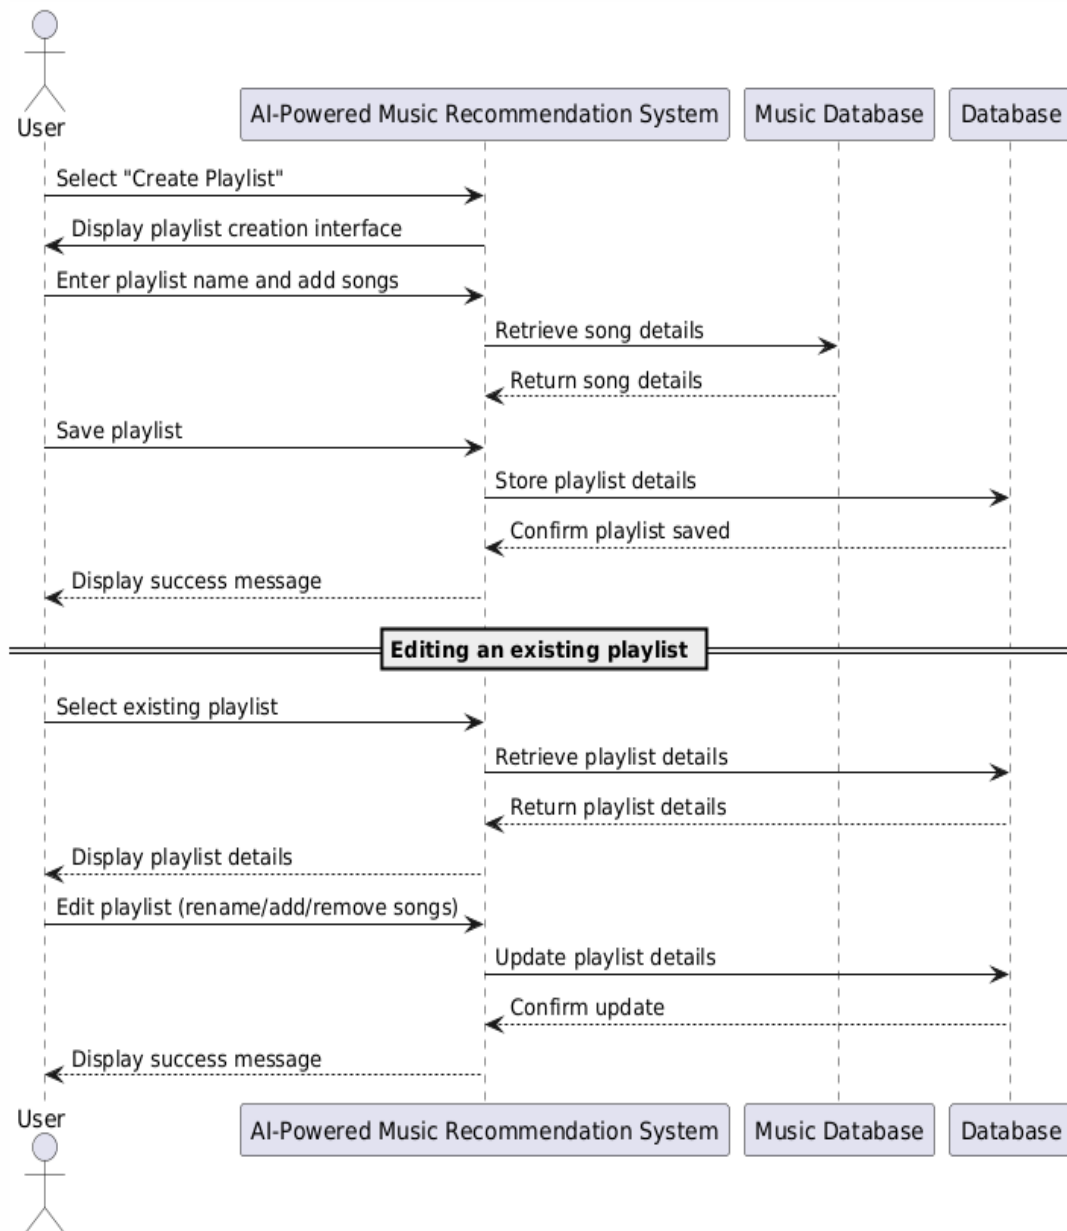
User

AI-Powered Music Recommendation System

Music Database

Database

Select "Create Playlist"

Display playlist creation interface

Enter playlist name and add songs

Retrieve song details

Return song details

Save playlist

Store playlist details

Confirm playlist saved

Display success message

Editing an existing playlist

Select existing playlist

Retrieve playlist details

Return playlist details

Display playlist details

Edit playlist (rename/add/remove songs)

Update playlist details

Confirm update

Display success message

User

AI-Powered Music Recommendation System

Music Database

Database